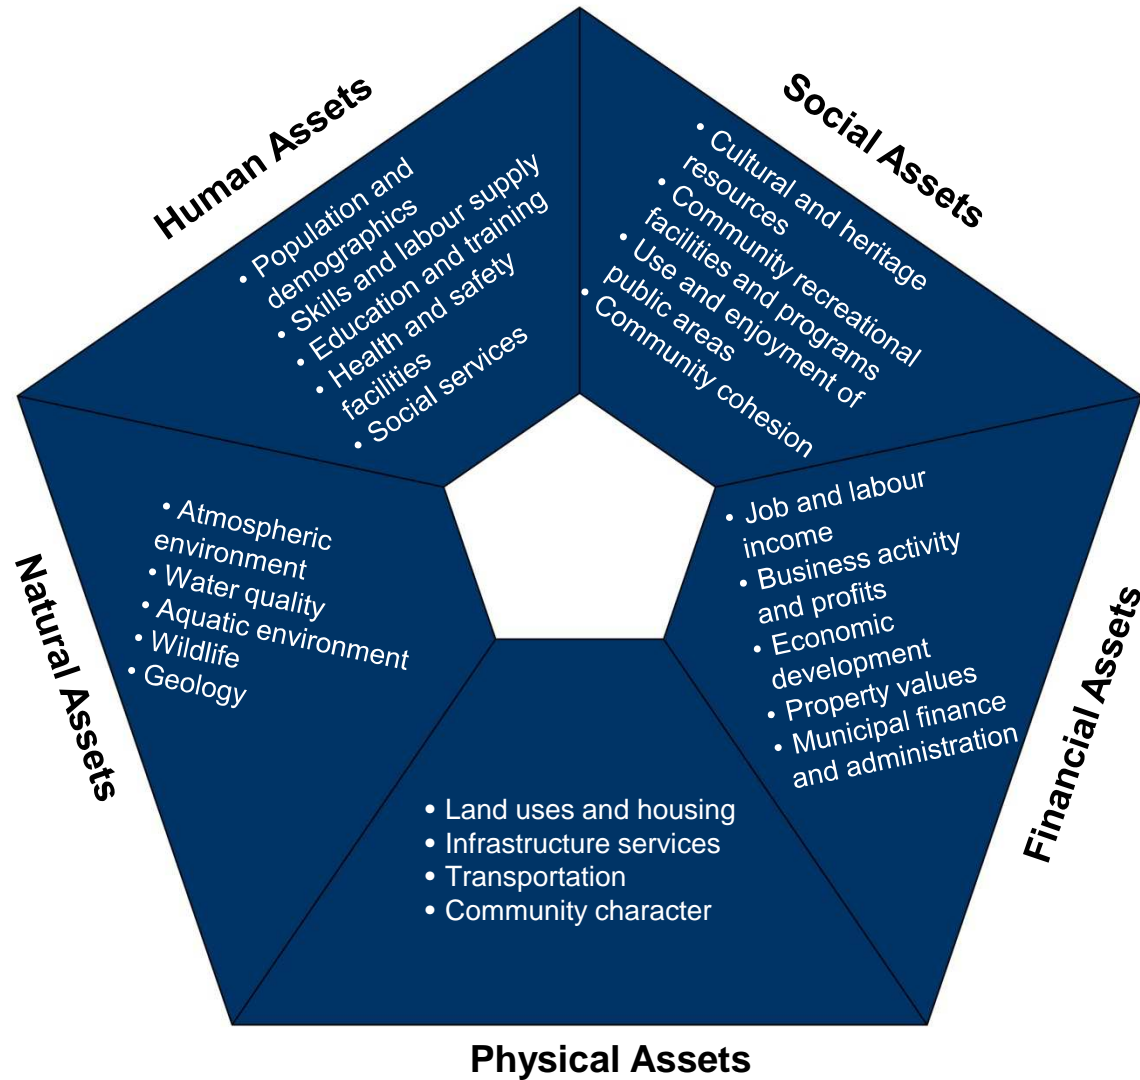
Human Assets
• Population and demographics
• Skills and labour supply
• Education and training
• Health and safety facilities
• Social services

Social Assets
• Cultural and heritage resources
• Community recreational facilities and programs
• Use and enjoyment of public areas
• Community cohesion

Financial Assets
• Job and labour income
• Business activity and profits
• Economic development
• Property values
• Municipal finance and administration

Physical Assets
• Land uses and housing
• Infrastructure services
• Transportation
• Community character

Natural Assets
• Atmospheric environment
• Water quality
• Aquatic environment
• Wildlife
• Geology